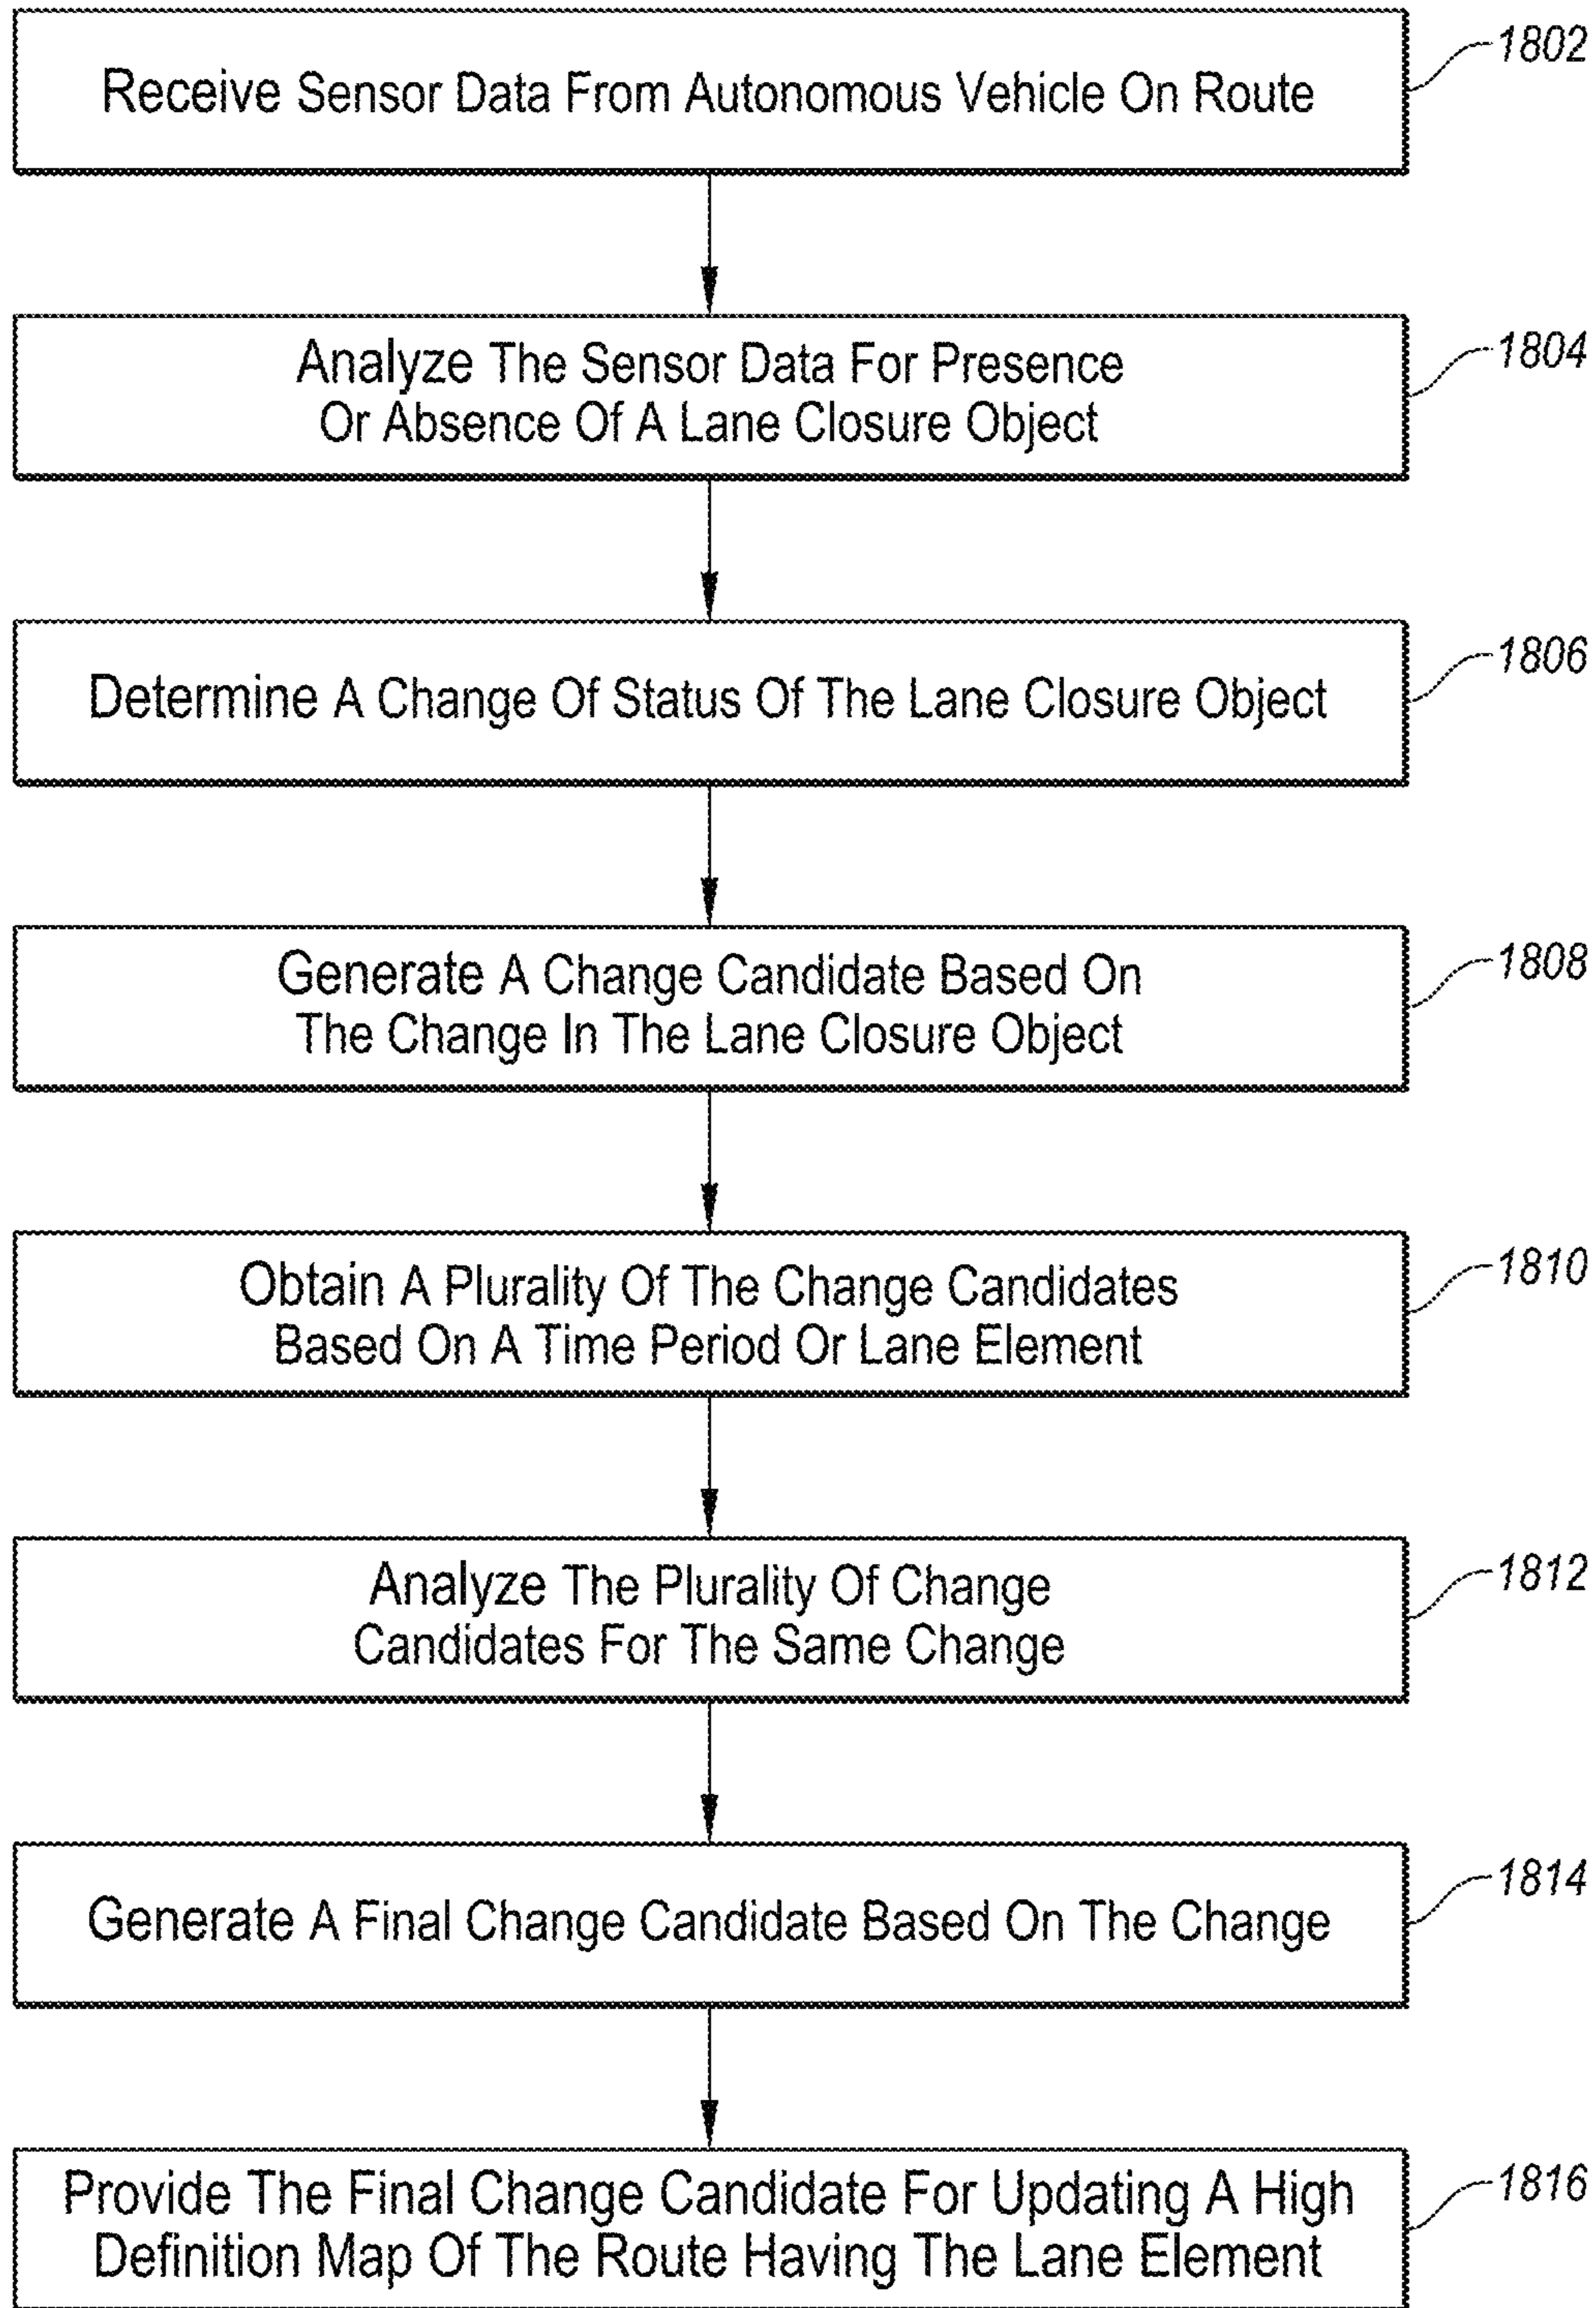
Receive Sensor Data From Autonomous Vehicle On Route

1802

Analyze The Sensor Data For Presence Or Absence Of A Lane Closure Object

1804

Determine A Change Of Status Of The Lane Closure Object

1806

Generate A Change Candidate Based On The Change In The Lane Closure Object

1808

Obtain A Plurality Of The Change Candidates Based On A Time Period Or Lane Element

1810

Analyze The Plurality Of Change Candidates For The Same Change

1812

Generate A Final Change Candidate Based On The Change

1814

Provide The Final Change Candidate For Updating A High Definition Map Of The Route Having The Lane Element

1816